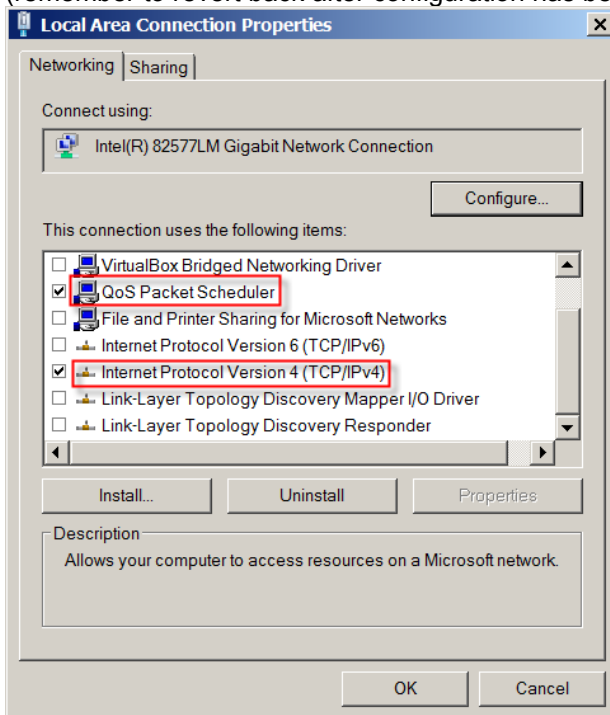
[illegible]

Local Area Connection Properties

Networking | Sharing

Connect using:

Intel(R) 82577LM Gigabit Network Connection

Configure...

This connection uses the following items:

VirtualBox Bridged Networking Driver
QoS Packet Scheduler
File and Printer Sharing for Microsoft Networks
Internet Protocol Version 6 (TCP/IPv6)
Internet Protocol Version 4 (TCP/IPv4)
Link-Layer Topology Discovery Mapper I/O Driver
Link-Layer Topology Discovery Responder

Install... | Uninstall | Properties

Description
Allows your computer to access resources on a Microsoft network.

OK | Cancel